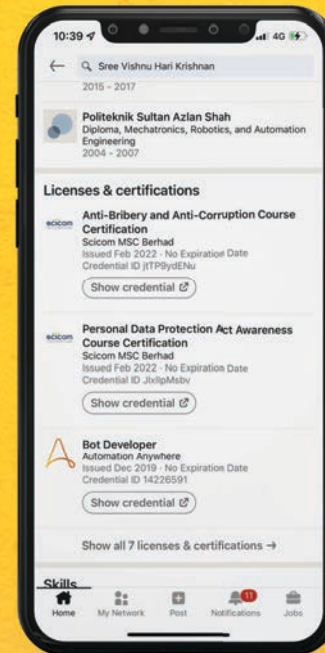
10:39
4G

Sree Vishnu Hari Krishnan

2015 - 2017

Politeknik Sultan Azlan Shah
Diploma, Mechatronics, Robotics, and Automation Engineering
2004 - 2007

Licenses & certifications

scicom
Anti-Bribery and Anti-Corruption Course Certification
Scicom MSC Berhad
Issued Feb 2022 · No Expiration Date
Credential ID jtTP9ydENu

Show credential

scicom
Personal Data Protection Act Awareness Course Certification
Scicom MSC Berhad
Issued Feb 2022 · No Expiration Date
Credential ID JlxllpMsbv

Show credential

Bot Developer
Automation Anywhere
Issued Dec 2019 · No Expiration Date
Credential ID 14226591

Show credential

Show all 7 licenses & certifications →

Skills

Home
My Network
Post
11
Notifications
Jobs